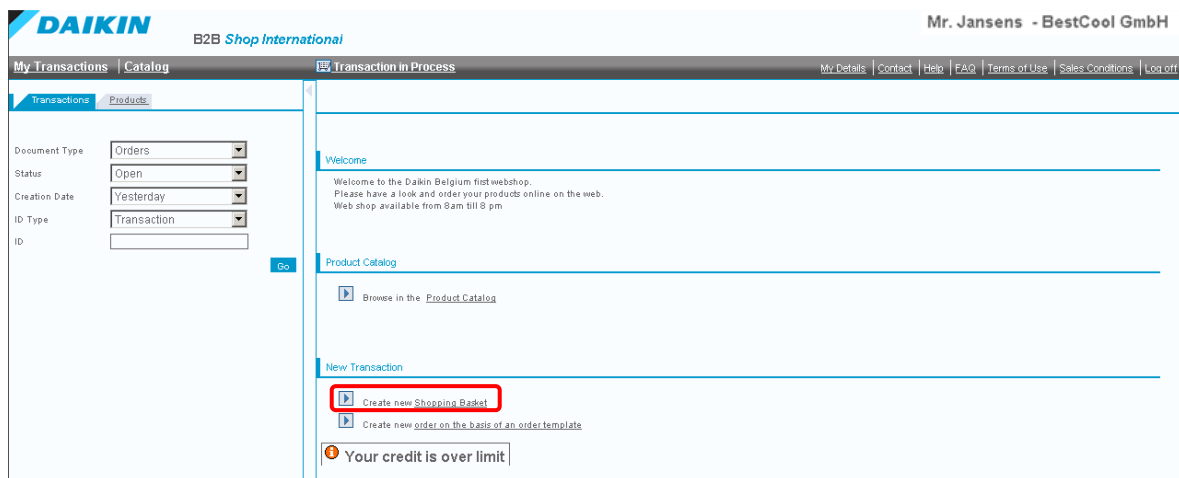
DAIKIN

B2B Shop International

Mr. Jansens - BestCool GmbH

My Transactions | Catalog

Transaction in Process

My Details | Contact | Help | FAQ | Terms of Use | Sales Conditions | Log off

Transactions | Products

Document Type Orders
Status Open
Creation Date Yesterday
ID Type Transaction
ID

Go

Welcome

Welcome to the Daikin Belgium first webshop.
Please have a look and order your products online on the web.
Web shop available from 8am till 8 pm

Product Catalog

Browse in the Product Catalog

New Transaction

Create new Shopping Basket

Create new order on the basis of an order template

Your credit is over limit